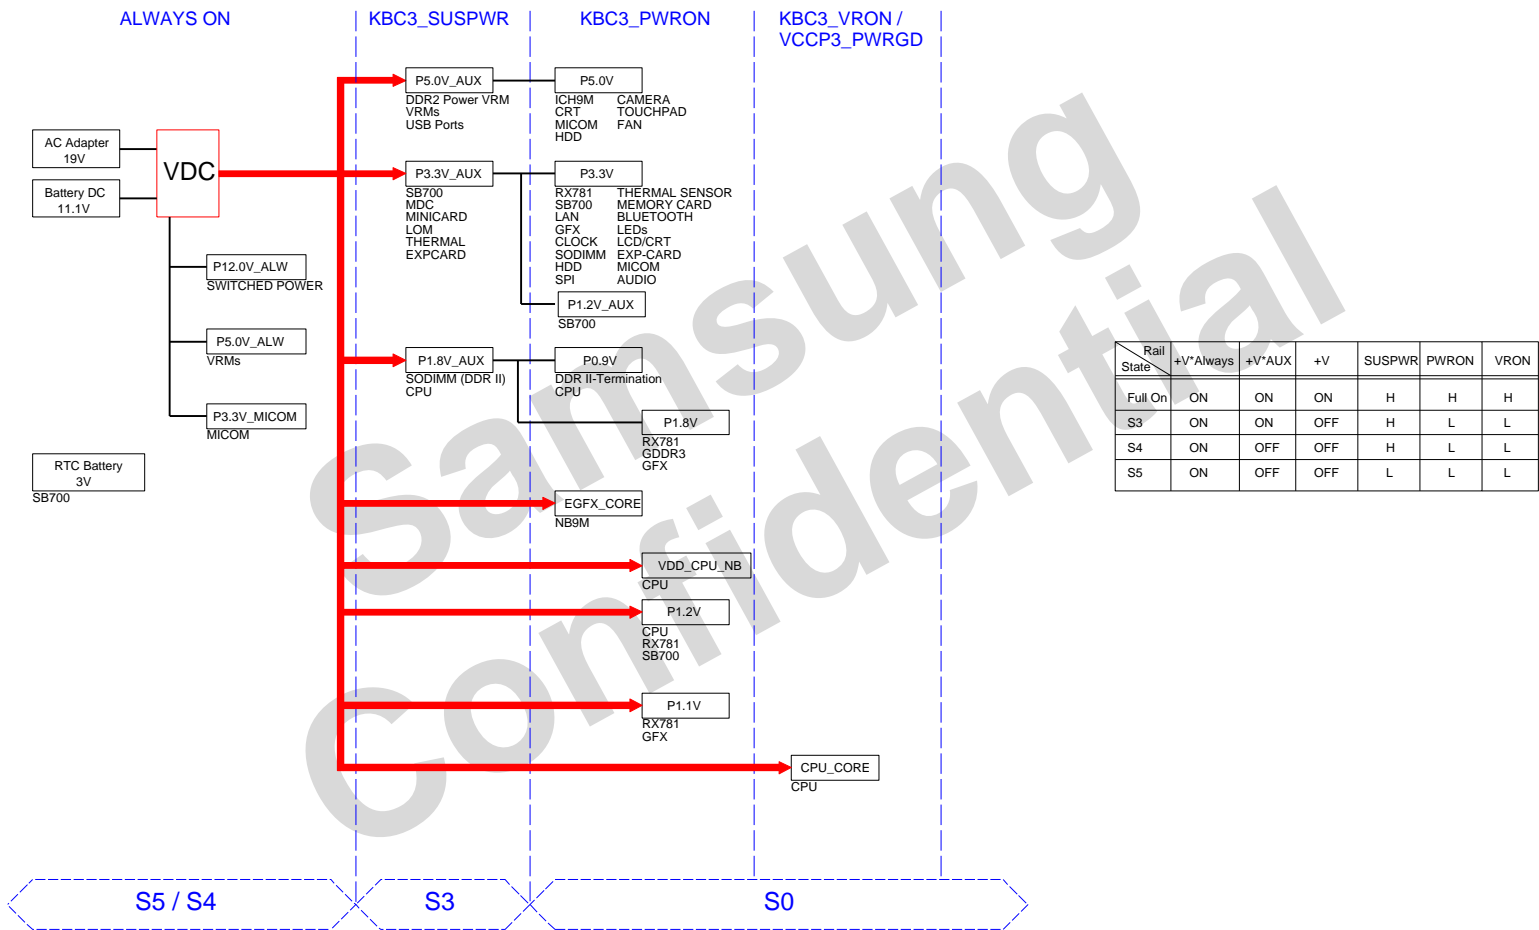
ALWAYS ON

KBC3_SUSPWR

KBC3_PWRON

KBC3_VRON / VCCP3_PWRGD

AC Adapter 19V

Battery DC 11.1V

VDC

P12.0V_ALW
SWITCHED POWER

P5.0V_ALW
VRMs

P3.3V_MICOM
MICOM

RTC Battery 3V
SB700

P5.0V_AUX
DDR2 Power VRM
VRMs
USB Ports

P5.0V
ICH9M
CRT
MICOM
HDD
CAMERA
TOUCHPAD
FAN

P3.3V_AUX
SB700
MDC
MINICARD
LOM
THERMAL
EXPCARD

P3.3V
RX781
SB700
LAN
GFX
CLOCK
SODIMM
HDD
SPI
THERMAL SENSOR
MEMORY CARD
BLUETOOTH
LEDs
LCD/CRT
EXP-CARD
MICOM
AUDIO

P1.2V_AUX
SB700

P1.8V_AUX
SODIMM (DDR II)
CPU

P0.9V
DDR II-Termination
CPU

P1.8V
RX781
GDDR3
GFX

EGFX_CORE
NB9M

VDD_CPU_NB
CPU

P1.2V
CPU
RX781
SB700

P1.1V
RX781
GFX

CPU_CORE
CPU

| Rail State | +V*Always | +V*AUX | +V | SUSPWR | PWRON | VRON |
|---|---|---|---|---|---|---|
| Full On | ON | ON | ON | H | H | H |
| S3 | ON | ON | OFF | H | L | L |
| S4 | ON | OFF | OFF | H | L | L |
| S5 | ON | OFF | OFF | L | L | L |

Samsung Confidential

S5 / S4

S3

S0